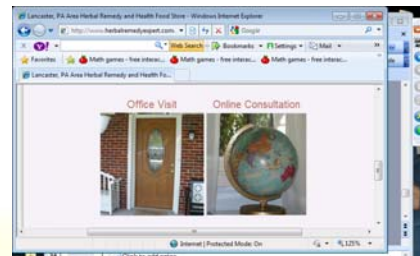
Lancaster, PA Area Herbal Remedy and Health Food Store - Windows Internet Explorer

http://www.herbalremedyexpert.com

Google

Web Search

Bookmarks

Settings

Mail

Favorites

Math games - free interac...

Math games - free interac...

Math games - free interac...

Lancaster, PA Area Herbal Remedy and Health Fo...

Office Visit

Online Consultation

Internet | Protected Mode: On

125%